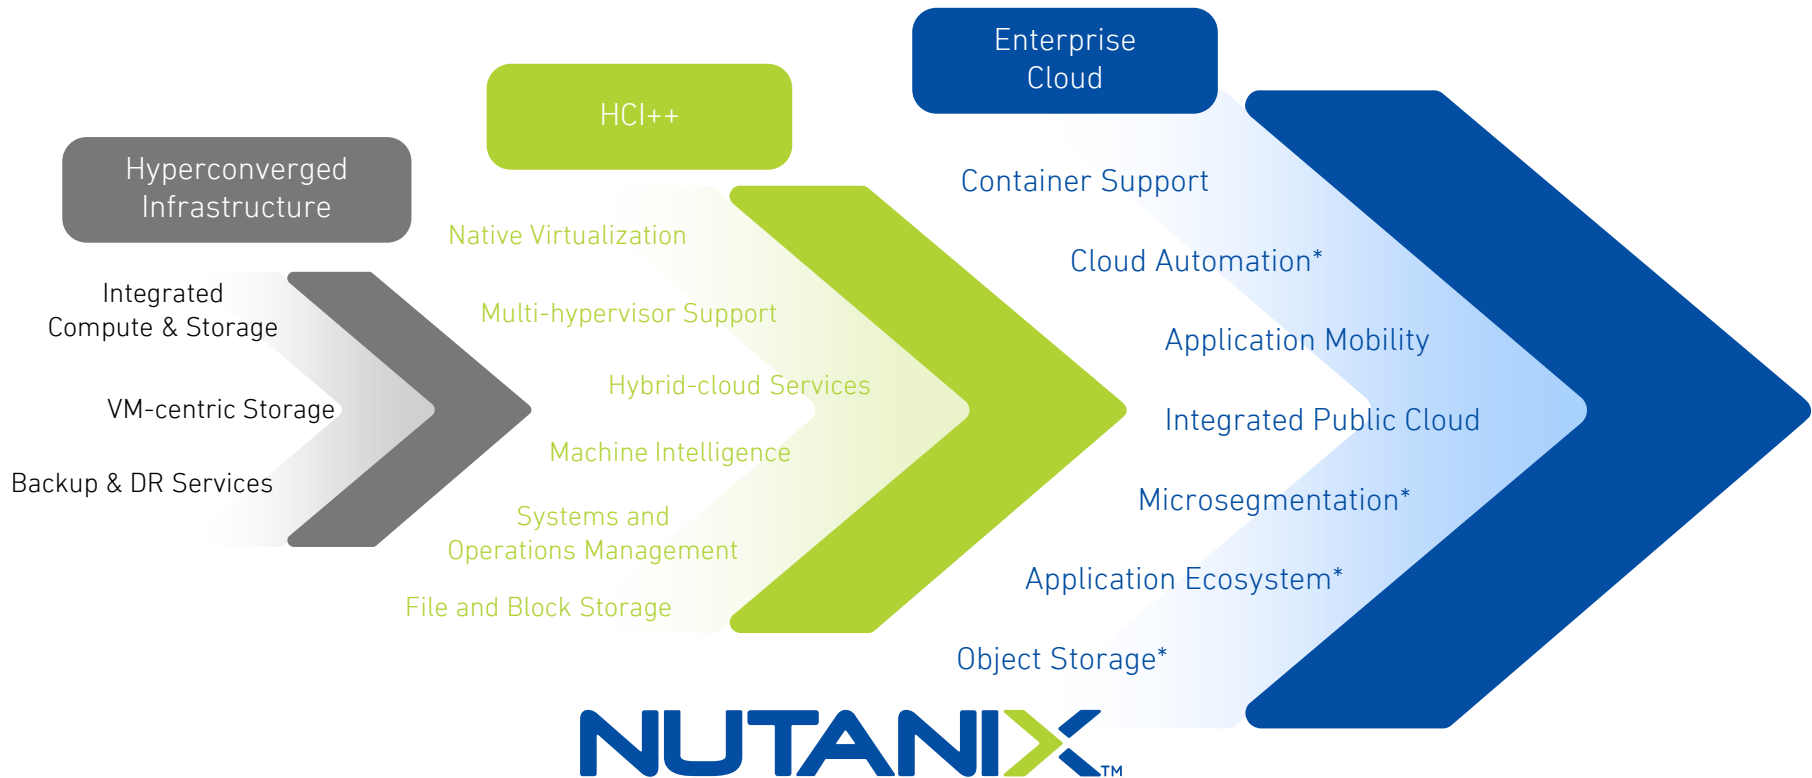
Hyperconverged Infrastructure

Integrated Compute & Storage

VM-centric Storage

Backup & DR Services

HCI++

Native Virtualization

Multi-hypervisor Support

Hybrid-cloud Services

Machine Intelligence

Systems and Operations Management

File and Block Storage

Enterprise Cloud

Container Support

Cloud Automation*

Application Mobility

Integrated Public Cloud

Microsegmentation*

Application Ecosystem*

Object Storage*

NUTANIX™